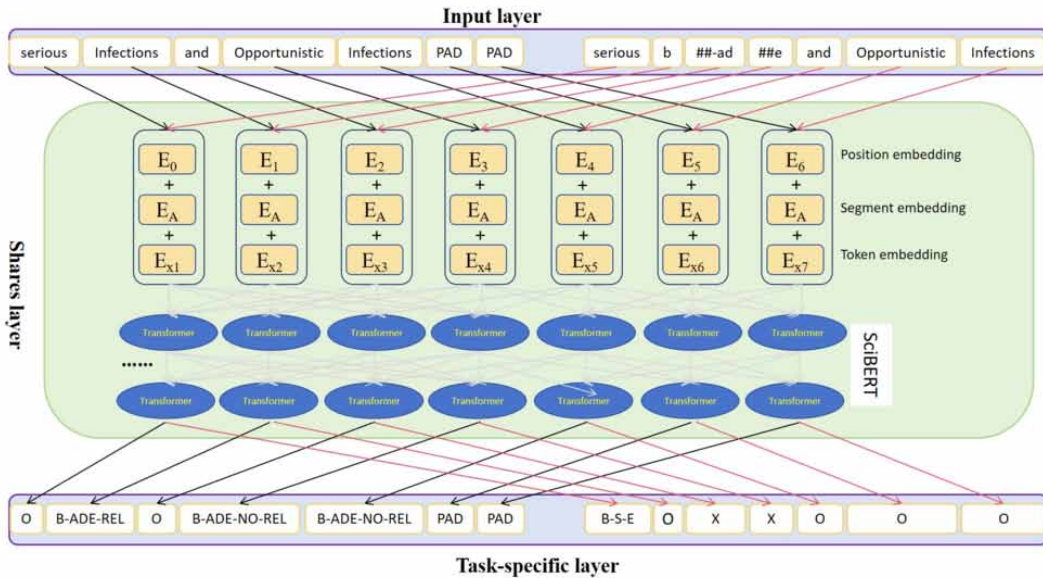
Input layer

serious Infections and Opportunistic Infections PAD PAD serious b ##-ad ##e and Opportunistic Infections

Shares layer

$E_0$ + $E_A$ + $E_{x1}$

$E_1$ + $E_A$ + $E_{x2}$

$E_2$ + $E_A$ + $E_{x3}$

$E_3$ + $E_A$ + $E_{x4}$

$E_4$ + $E_A$ + $E_{x5}$

$E_5$ + $E_A$ + $E_{x6}$

$E_6$ + $E_A$ + $E_{x7}$

Position embedding

Segment embedding

Token embedding

Transformer Transformer Transformer Transformer Transformer Transformer Transformer

......

Transformer Transformer Transformer Transformer Transformer Transformer Transformer

SciBERT

O B-ADE-REL O B-ADE-NO-REL B-ADE-NO-REL PAD PAD B-S-E O X X O O O

Task-specific layer